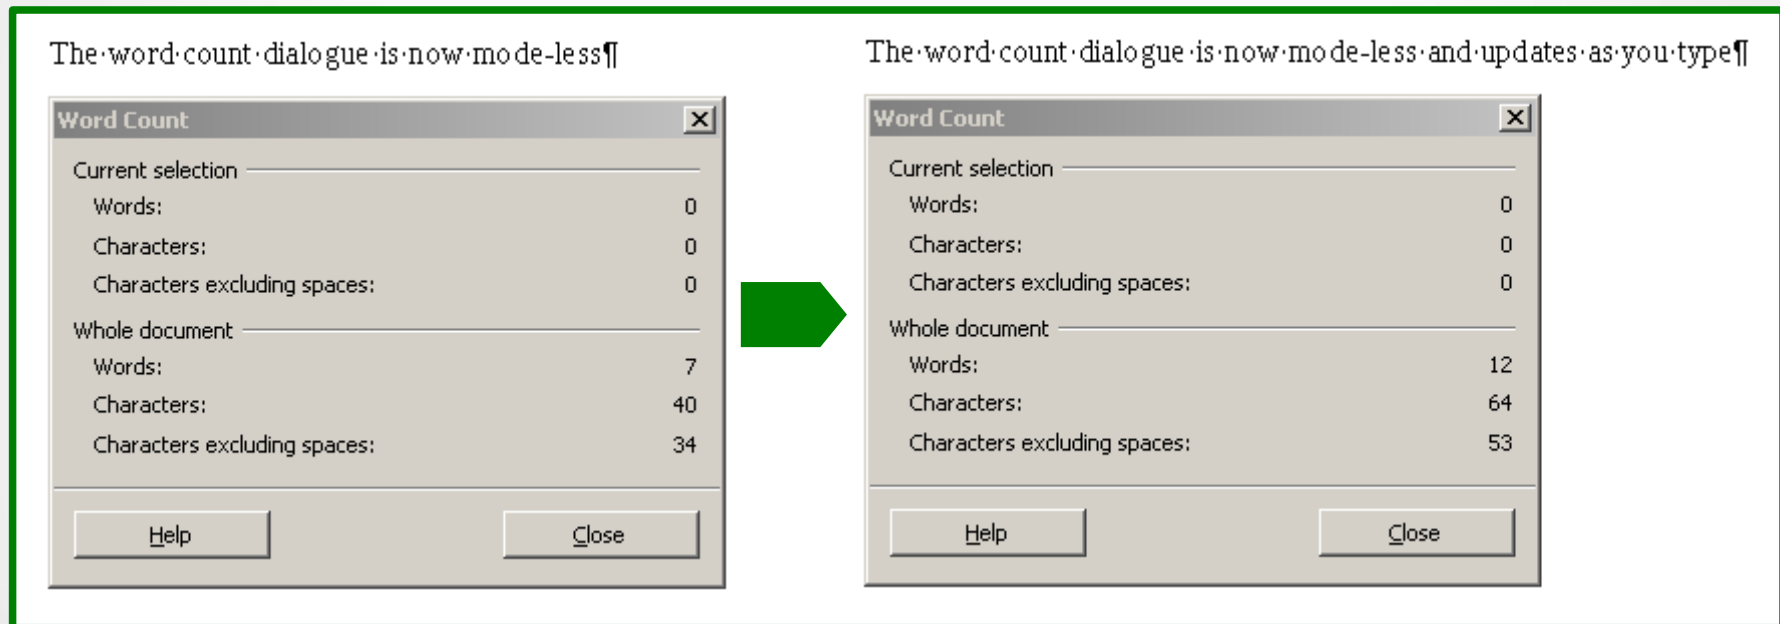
The·word·count·dialogue·is·now·mode-less¶

Word Count

Current selection
Words: 0
Characters: 0
Characters excluding spaces: 0

Whole document
Words: 7
Characters: 40
Characters excluding spaces: 34

Help
Close

The·word·count·dialogue·is·now·mode-less·and·updates·as·you·type¶

Word Count

Current selection
Words: 0
Characters: 0
Characters excluding spaces: 0

Whole document
Words: 12
Characters: 64
Characters excluding spaces: 53

Help
Close